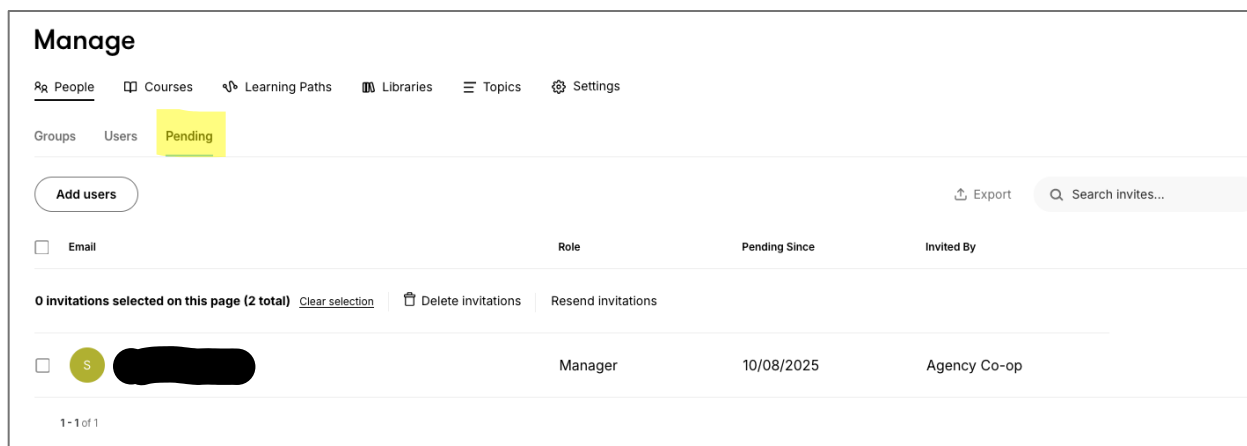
Manage

People Courses Learning Paths Libraries Topics Settings

Groups Users Pending

Add users

Export Search invites...

| | Email | Role | Pending Since | Invited By |
|---|---|---|---|---|
| | S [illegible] | Manager | 10/08/2025 | Agency Co-op |

0 invitations selected on this page (2 total) Clear selection Delete invitations Resend invitations

1 - 1 of 1